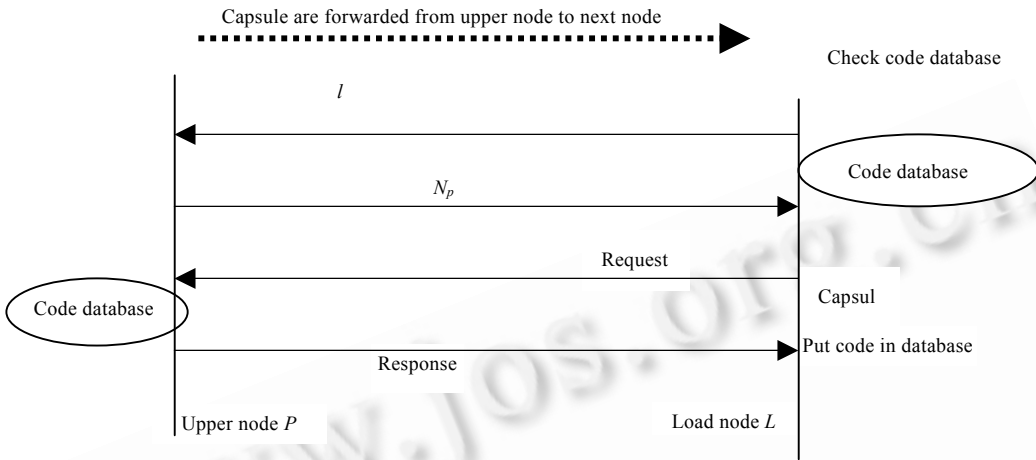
Capsule are forwarded from upper node to next node

Check code database

$l$

Code database

$N_p$

Request

Capsul

Code database

Put code in database

Response

Upper node $P$

Load node $L$

www.jos.org.cn